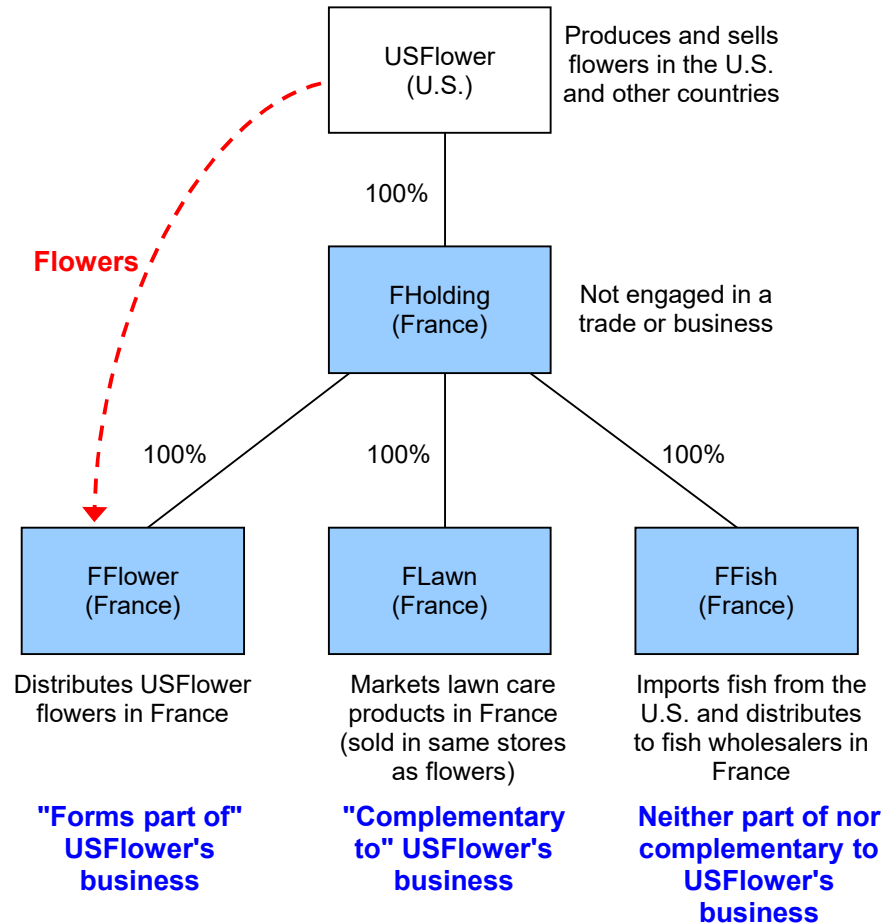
USFlower
(U.S.)

Produces and sells flowers in the U.S. and other countries

100%

Flowers

FHolding
(France)

Not engaged in a trade or business

100%

100%

100%

FFlower
(France)

FLawn
(France)

FFish
(France)

Distributes USFlower flowers in France

Markets lawn care products in France (sold in same stores as flowers)

Imports fish from the U.S. and distributes to fish wholesalers in France

"Forms part of" USFlower's business

"Complementary to" USFlower's business

Neither part of nor complementary to USFlower's business